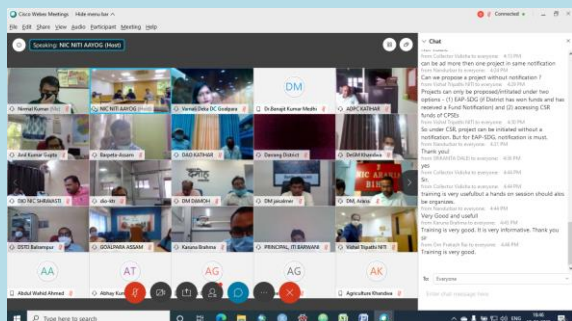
Cisco Webex Meetings · Hide menu bar
File Edit Share View Audio Participant Meeting Help
Speaking: NIC NITI AAYOG (Host)
Connected

Nirmal Kumar | NIC NITI AAYOG (Host) | Vernali Deka DC Goalpara | DM | Dr.Banajit Kumar Medhi | ADPC KATIHAR
Anil Kumar Gupta | Barpeta-Assam | DAO KATIHAR | Darrang District | DHDM Khandwa
DIO NIC SHRAVASTI | dio-khi | DM DAMOH | DM jalaun | DM, Araria
DSTO Balrampur | GOALPARA ASSAM | Karuna Brahma | PRINCIPAL, ITI BARWANI | Kishal Tripathi NITI
AA | AT | AG | AG | AK
Abdul Wahid Ahmad | Abhay Kum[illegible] | | | Agriculture Khandwa

Chat
from Collector Vidisha to everyone: 4:23 PM
Can we put more than one project in same notification
from Nandurbar to everyone: 4:24 PM
Can we propose a project without notification ?
from Kishal Tripathi NITI to everyone: 4:25 PM
Projects can only be proposed/initiated under two options - (1) EAP-SDG (if District has won funds and has received a Fund Notification) and (2) accessing CSR funds of CPSEs
from Nandurbar to everyone: 4:27 PM
So under CSR, project can be initiated without a notification. But for EAP-SDG, notification is must.
from Nandurbar to everyone: 4:27 PM
Thank you!
from SRIKANTA DALEI to everyone: 4:36 PM
yes
from Nandurbar to everyone: 4:44 PM
Sir
from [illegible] to everyone: 4:44 PM
training is very usefull a hands on session should also be organise.
from Nandurbar to everyone: 4:44 PM
Very Good and useful
from Karuna Brahma to everyone: 4:45 PM
Training is very good. It is very informative. Thank you sir
from Dm Prakash Ra to everyone: 4:46 PM
Training is very good.

To: Everyone
Enter chat message here

Search for anything